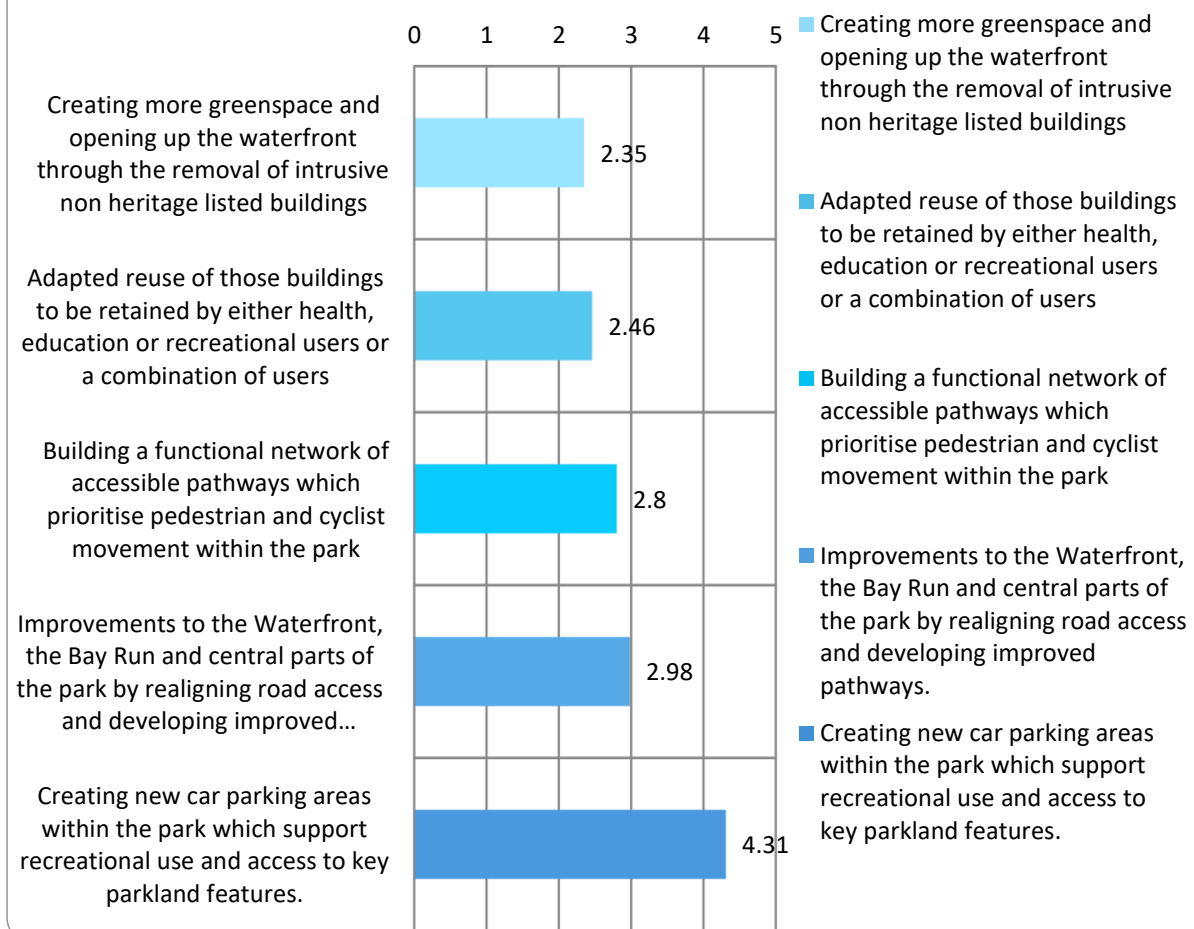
0 1 2 3 4 5

Creating more greenspace and opening up the waterfront through the removal of intrusive non heritage listed buildings

2.35

Adapted reuse of those buildings to be retained by either health, education or recreational users or a combination of users

2.46

Building a functional network of accessible pathways which prioritise pedestrian and cyclist movement within the park

2.8

Improvements to the Waterfront, the Bay Run and central parts of the park by realigning road access and developing improved…

2.98

Creating new car parking areas within the park which support recreational use and access to key parkland features.

4.31

Creating more greenspace and opening up the waterfront through the removal of intrusive non heritage listed buildings

Adapted reuse of those buildings to be retained by either health, education or recreational users or a combination of users

Building a functional network of accessible pathways which prioritise pedestrian and cyclist movement within the park

Improvements to the Waterfront, the Bay Run and central parts of the park by realigning road access and developing improved pathways.

Creating new car parking areas within the park which support recreational use and access to key parkland features.